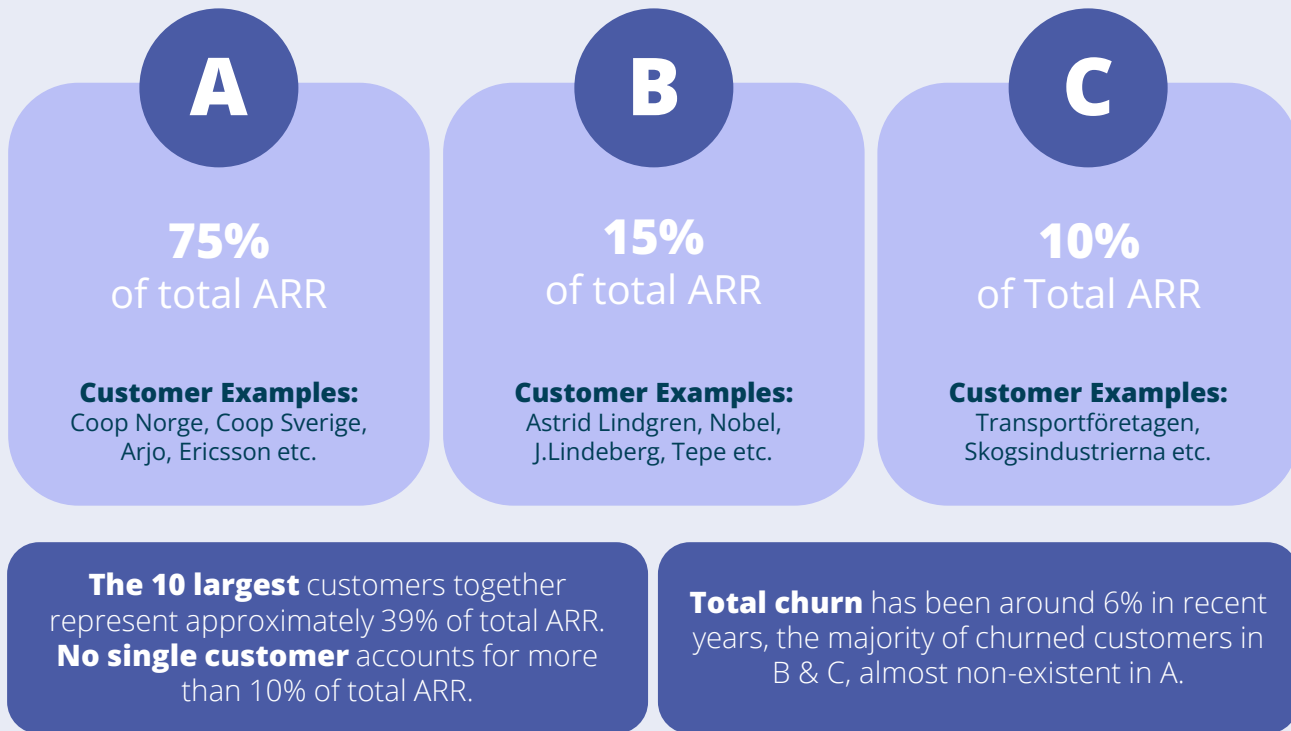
A

75%
of total ARR

Customer Examples:
Coop Norge, Coop Sverige, Arjo, Ericsson etc.

B

15%
of total ARR

Customer Examples:
Astrid Lindgren, Nobel, J.Lindeberg, Tepe etc.

C

10%
of Total ARR

Customer Examples:
Transportföretagen, Skogsindustrierna etc.

The 10 largest customers together represent approximately 39% of total ARR. No single customer accounts for more than 10% of total ARR.

Total churn has been around 6% in recent years, the majority of churned customers in B & C, almost non-existent in A.